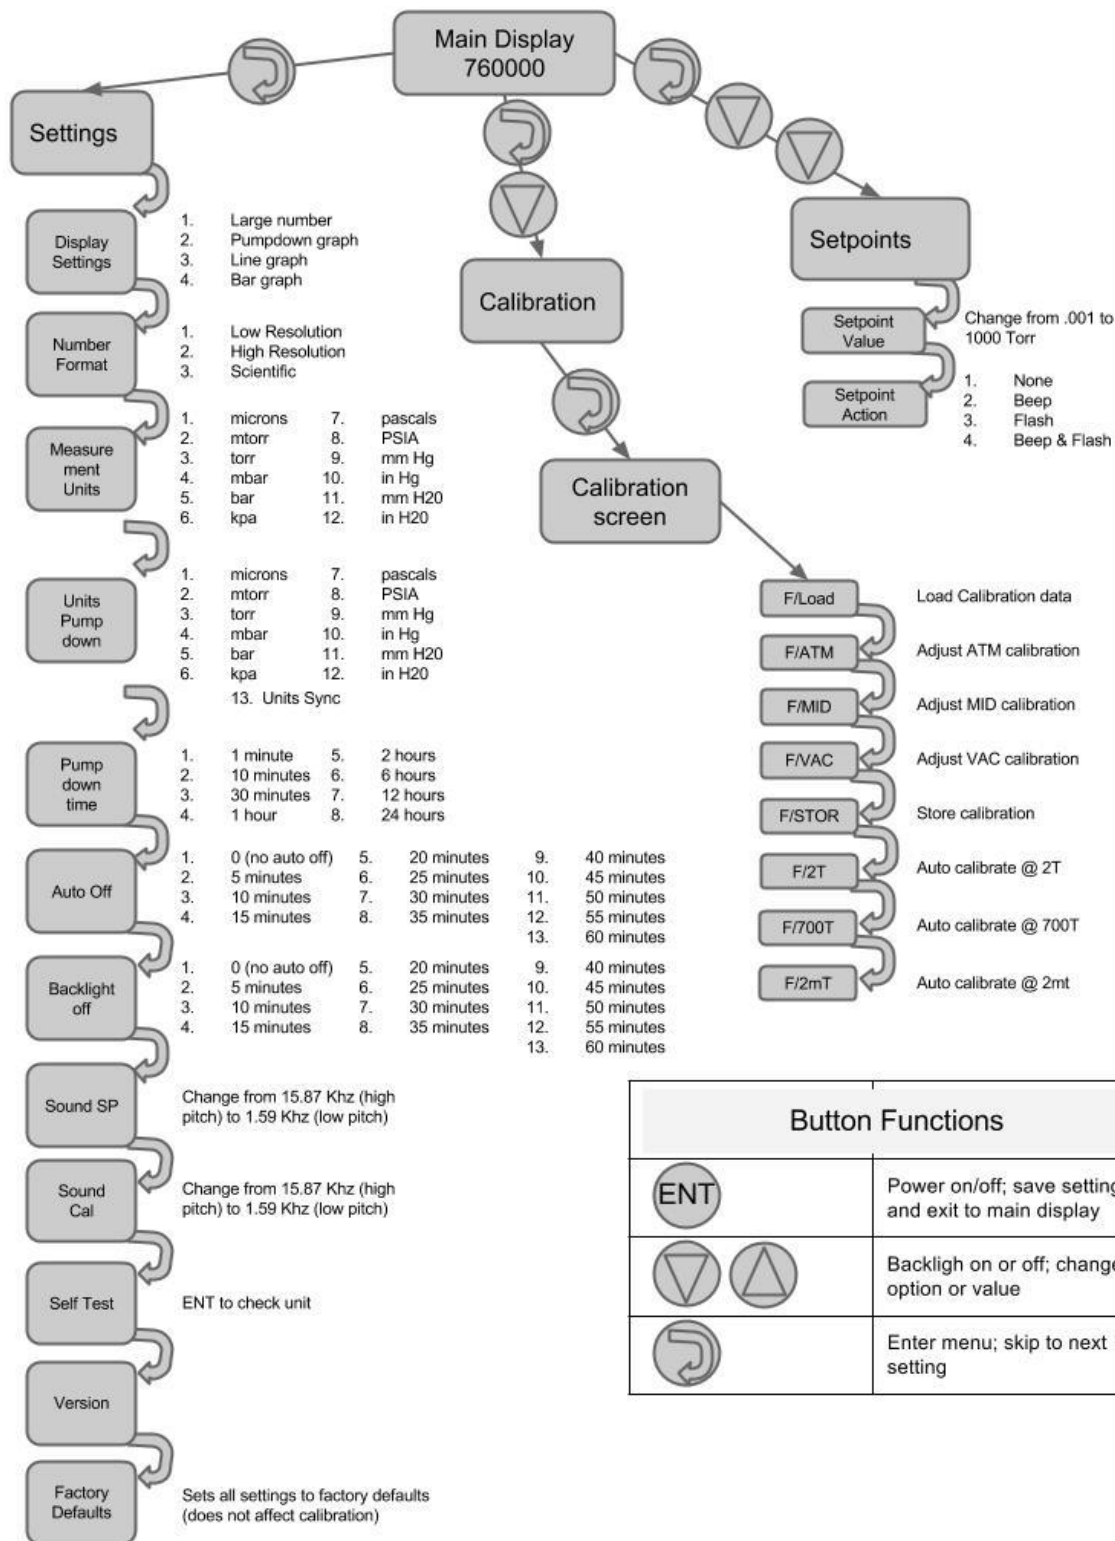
Main Display
760000

Settings

Display Settings
1. Large number
2. Pumpdown graph
3. Line graph
4. Bar graph

Number Format
1. Low Resolution
2. High Resolution
3. Scientific

Measure ment Units
1. microns 7. pascals
2. mtorr 8. PSIA
3. torr 9. mm Hg
4. mbar 10. in Hg
5. bar 11. mm H20
6. kpa 12. in H20

Units Pump down
1. microns 7. pascals
2. mtorr 8. PSIA
3. torr 9. mm Hg
4. mbar 10. in Hg
5. bar 11. mm H20
6. kpa 12. in H20
13. Units Sync

Pump down time
1. 1 minute 5. 2 hours
2. 10 minutes 6. 6 hours
3. 30 minutes 7. 12 hours
4. 1 hour 8. 24 hours

Auto Off
1. 0 (no auto off) 5. 20 minutes 9. 40 minutes
2. 5 minutes 6. 25 minutes 10. 45 minutes
3. 10 minutes 7. 30 minutes 11. 50 minutes
4. 15 minutes 8. 35 minutes 12. 55 minutes
13. 60 minutes

Backlight off
1. 0 (no auto off) 5. 20 minutes 9. 40 minutes
2. 5 minutes 6. 25 minutes 10. 45 minutes
3. 10 minutes 7. 30 minutes 11. 50 minutes
4. 15 minutes 8. 35 minutes 12. 55 minutes
13. 60 minutes

Sound SP
Change from 15.87 Khz (high pitch) to 1.59 Khz (low pitch)

Sound Cal
Change from 15.87 Khz (high pitch) to 1.59 Khz (low pitch)

Self Test
ENT to check unit

Version

Factory Defaults
Sets all settings to factory defaults (does not affect calibration)

Calibration

Calibration screen

F/Load Load Calibration data
F/ATM Adjust ATM calibration
F/MID Adjust MID calibration
F/VAC Adjust VAC calibration
F/STOR Store calibration
F/2T Auto calibrate @ 2T
F/700T Auto calibrate @ 700T
F/2mT Auto calibrate @ 2mt

Setpoints

Setpoint Value
Change from .001 to 1000 Torr

Setpoint Action
1. None
2. Beep
3. Flash
4. Beep & Flash

| Button Functions | |
|---|---|
| ENT | Power on/off; save setting and exit to main display |
| | Backligh on or off; change option or value |
| | Enter menu; skip to next setting |